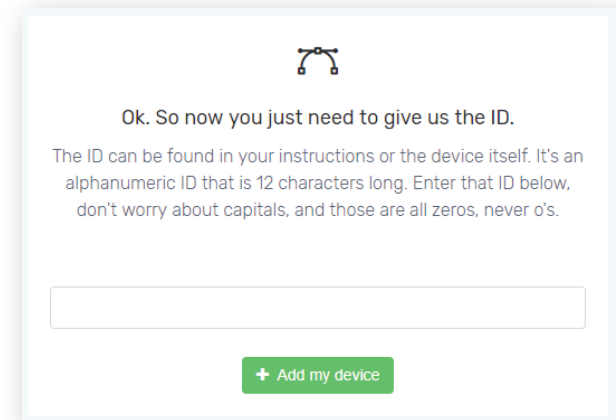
Ok. So now you just need to give us the ID.

The ID can be found in your instructions or the device itself. It's an alphanumeric ID that is 12 characters long. Enter that ID below, don't worry about capitals, and those are all zeros, never o's.

+ Add my device